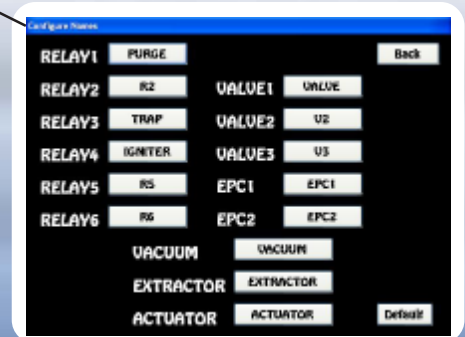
Configure Names

RELAY1 PURGE

Back

RELAY2 R2

VALVE1 VALVE

RELAY3 TRAP

VALVE2 V2

RELAY4 IGNITER

VALVE3 V3

RELAY5 R5

EPC1 EPC1

RELAY6 R6

EPC2 EPC2

VACUUM VACUUM

EXTRACTOR EXTRACTOR

ACTUATOR ACTUATOR

Default